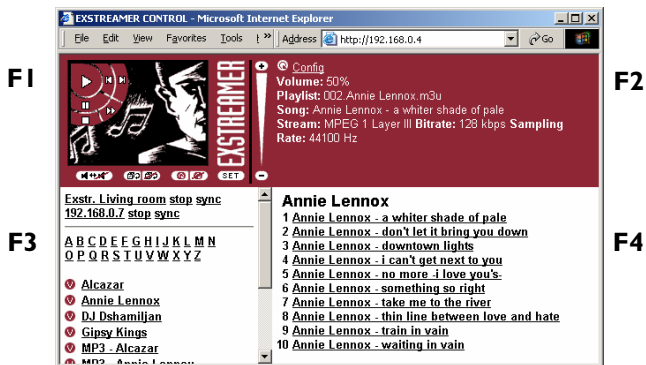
EXSTREAMER CONTROL - Microsoft Internet Explorer

File Edit View Favorites Tools » Address http://192.168.0.4 Go

F1

F2

EXSTREAMER

SET

Config
Volume: 50%
Playlist: 002.Annie Lennox.m3u
Song: Annie Lennox - a whiter shade of pale
Stream: MPEG 1 Layer III Bitrate: 128 kbps Sampling Rate: 44100 Hz

F3

F4

Exstr. Living room stop sync
192.168.0.7 stop sync

A B C D E F G H I J K L M N
O P Q R S T U V W X Y Z

Alcazar
Annie Lennox
DJ Dshamiljan
Gipsy Kings
MP3 - Alcazar
MP3 - Annie Lennox

Annie Lennox
1 Annie Lennox - a whiter shade of pale
2 Annie Lennox - don't let it bring you down
3 Annie Lennox - downtown lights
4 Annie Lennox - i can't get next to you
5 Annie Lennox - no more -i love you's-
6 Annie Lennox - something so right
7 Annie Lennox - take me to the river
8 Annie Lennox - thin line between love and hate
9 Annie Lennox - train in vain
10 Annie Lennox - waiting in vain